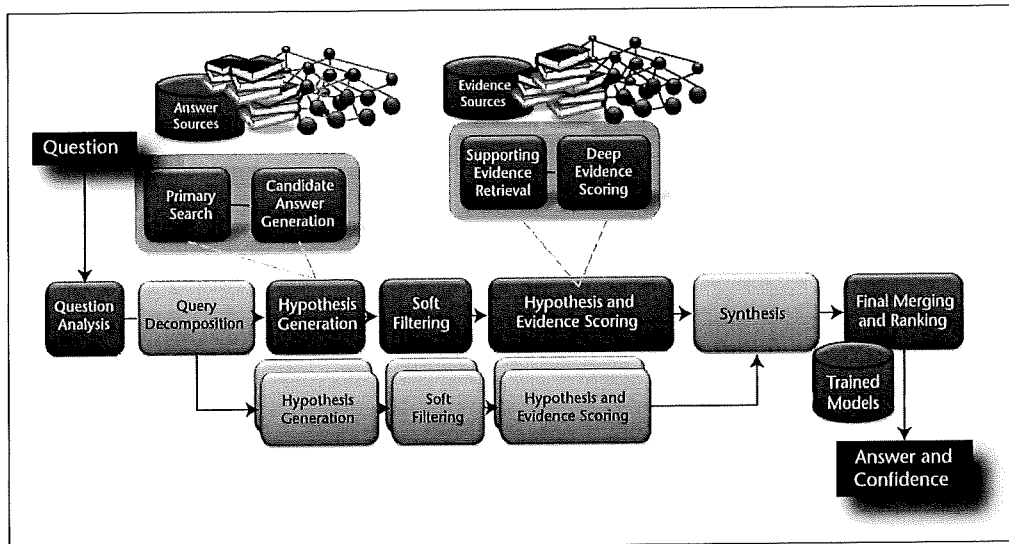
Answer Sources

Evidence Sources

Question

Primary Search

Candidate Answer Generation

Supporting Evidence Retrieval

Deep Evidence Scoring

Question Analysis

Query Decomposition

Hypothesis Generation

Soft Filtering

Hypothesis and Evidence Scoring

Synthesis

Final Merging and Ranking

Trained Models

Hypothesis Generation

Soft Filtering

Hypothesis and Evidence Scoring

Answer and Confidence